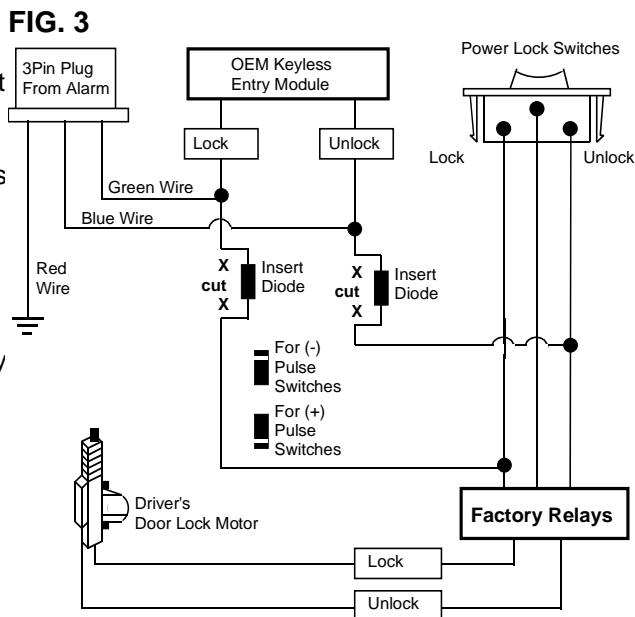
FIG. 3

3Pin Plug From Alarm

OEM Keyless Entry Module

Power Lock Switches

Lock

Unlock

Lock

Unlock

Green Wire

Blue Wire

Red Wire

X cut X

Insert Diode

X cut X

Insert Diode

For (-) Pulse Switches

For (+) Pulse Switches

Driver's Door Lock Motor

Factory Relays

Lock

Unlock